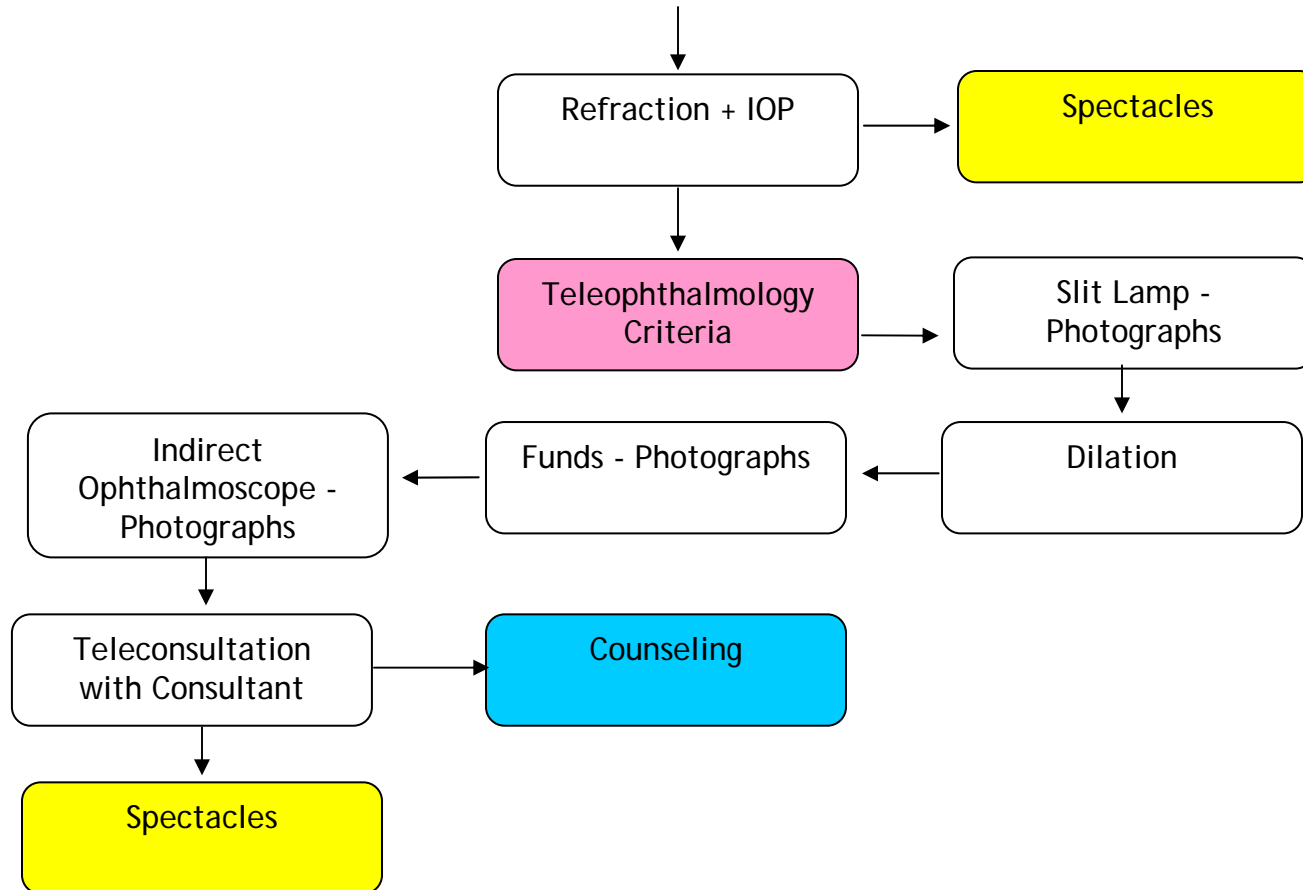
Refraction + IOP

Spectacles

Teleophthalmology Criteria

Slit Lamp - Photographs

Dilation

Funds - Photographs

Indirect Ophthalmoscope - Photographs

Teleconsultation with Consultant

Counseling

Spectacles